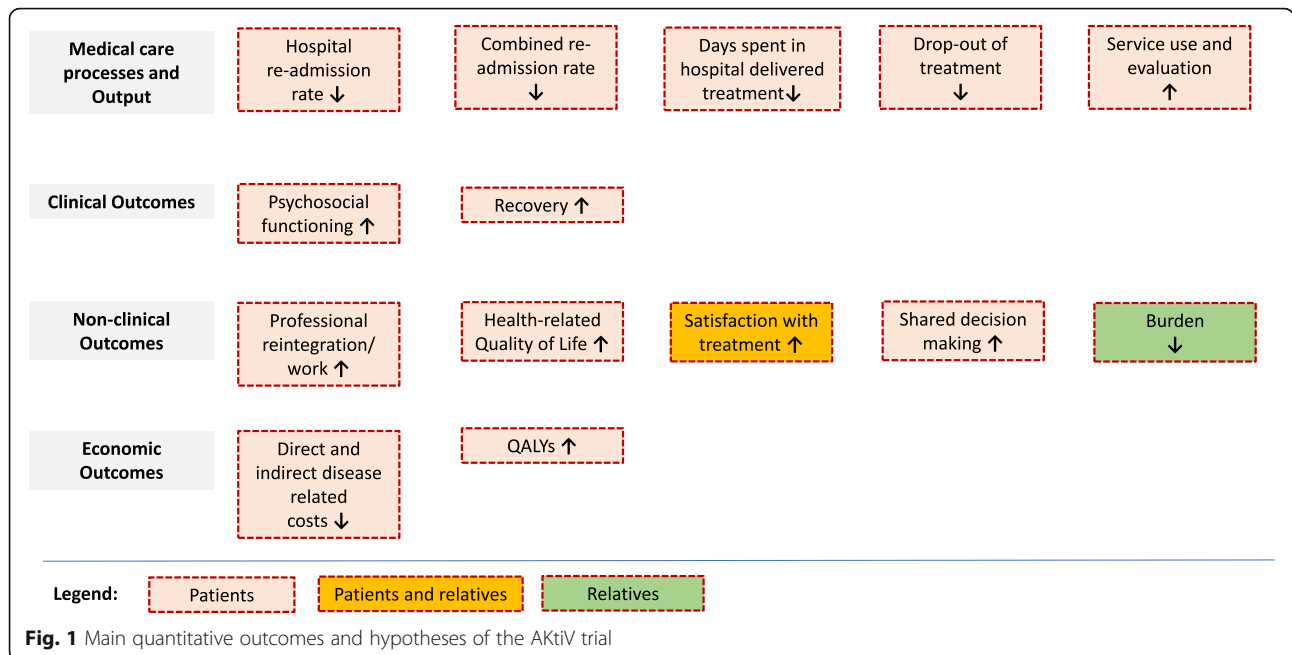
Medical care processes and Output

Hospital re-admission rate ↓

Combined re-admission rate ↓

Days spent in hospital delivered treatment↓

Drop-out of treatment ↓

Service use and evaluation ↑

Clinical Outcomes

Psychosocial functioning ↑

Recovery ↑

Non-clinical Outcomes

Professional reintegration/ work ↑

Health-related Quality of Life ↑

Satisfaction with treatment ↑

Shared decision making ↑

Burden ↓

Economic Outcomes

Direct and indirect disease related costs ↓

QALYs ↑

Legend: Patients Patients and relatives Relatives

**Fig. 1** Main quantitative outcomes and hypotheses of the AKtiV trial